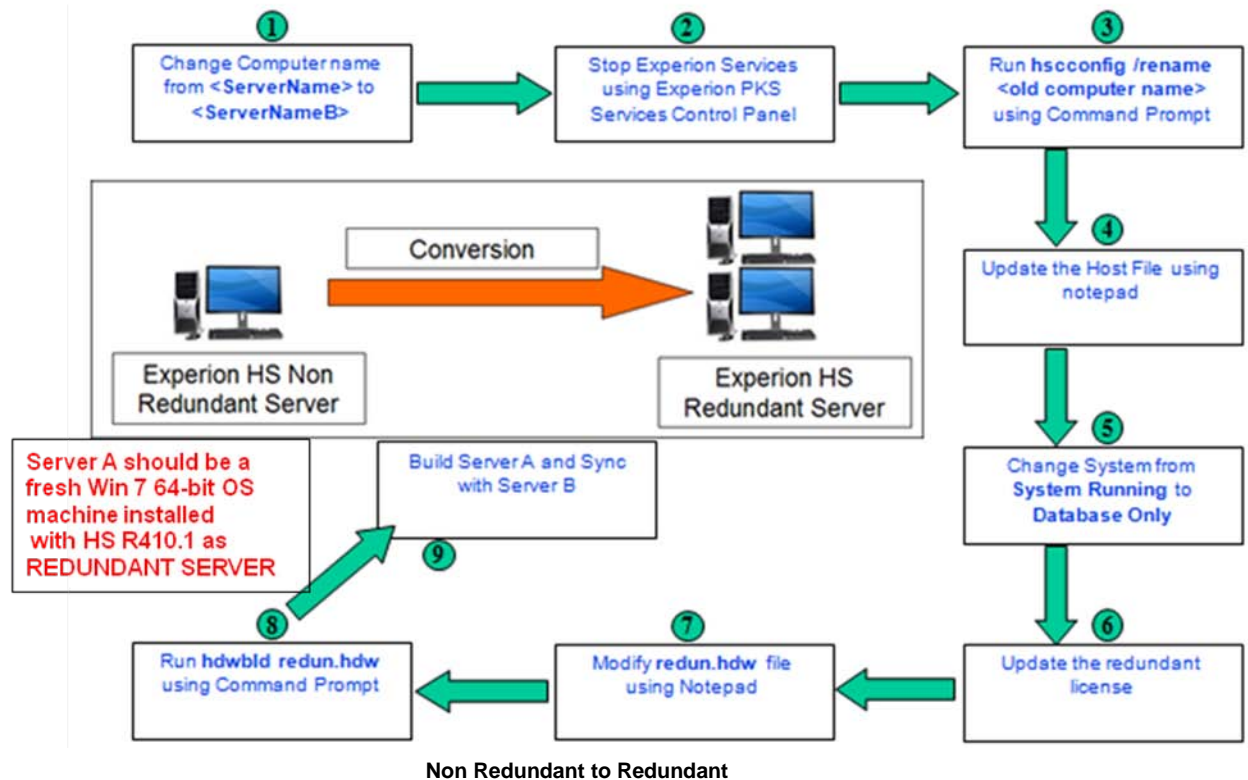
1
Change Computer name from <ServerName> to <ServerNameB>

2
Stop Experion Services using Experion PKS Services Control Panel

3
Run hscconfig /rename <old computer name> using Command Prompt

Conversion

Experion HS Non Redundant Server

Experion HS Redundant Server

4
Update the Host File using notepad

5
Change System from System Running to Database Only

Server A should be a fresh Win 7 64-bit OS machine installed with HS R410.1 as REDUNDANT SERVER

Build Server A and Sync with Server B

9

8
Run hdwbld redun.hdw using Command Prompt

7
Modify redun.hdw file using Notepad

6
Update the redundant license

Non Redundant to Redundant